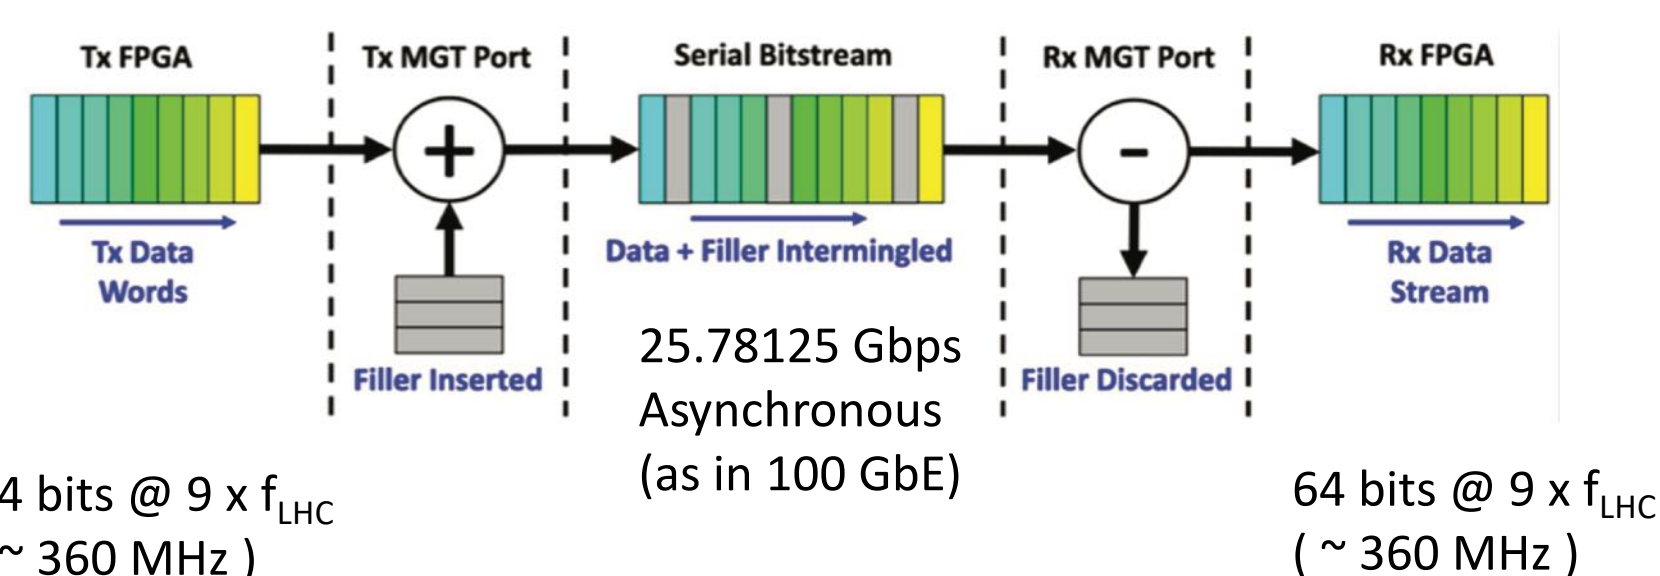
Tx FPGA

Tx MGT Port

Serial Bitstream

Rx MGT Port

Rx FPGA

+

-

Tx Data Words

Data + Filler Intermingled

Rx Data Stream

Filler Inserted

Filler Discarded

25.78125 Gbps Asynchronous (as in 100 GbE)

4 bits @ 9 x $f_{LHC}$
~ 360 MHz )

64 bits @ 9 x $f_{LHC}$
( ~ 360 MHz )